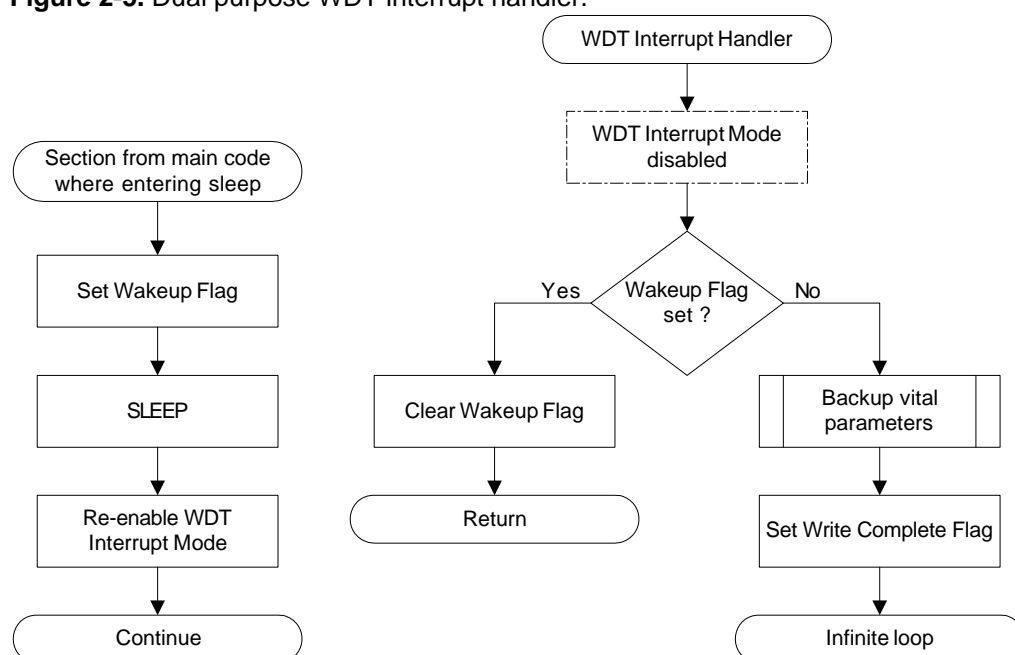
Figure 2-5. Dual purpose WDT interrupt handler.

Section from main code where entering sleep

Set Wakeup Flag

SLEEP

Re-enable WDT Interrupt Mode

Continue

WDT Interrupt Handler

WDT Interrupt Mode disabled

Wakeup Flag set ?

Yes

No

Clear Wakeup Flag

Return

Backup vital parameters

Set Write Complete Flag

Infinite loop